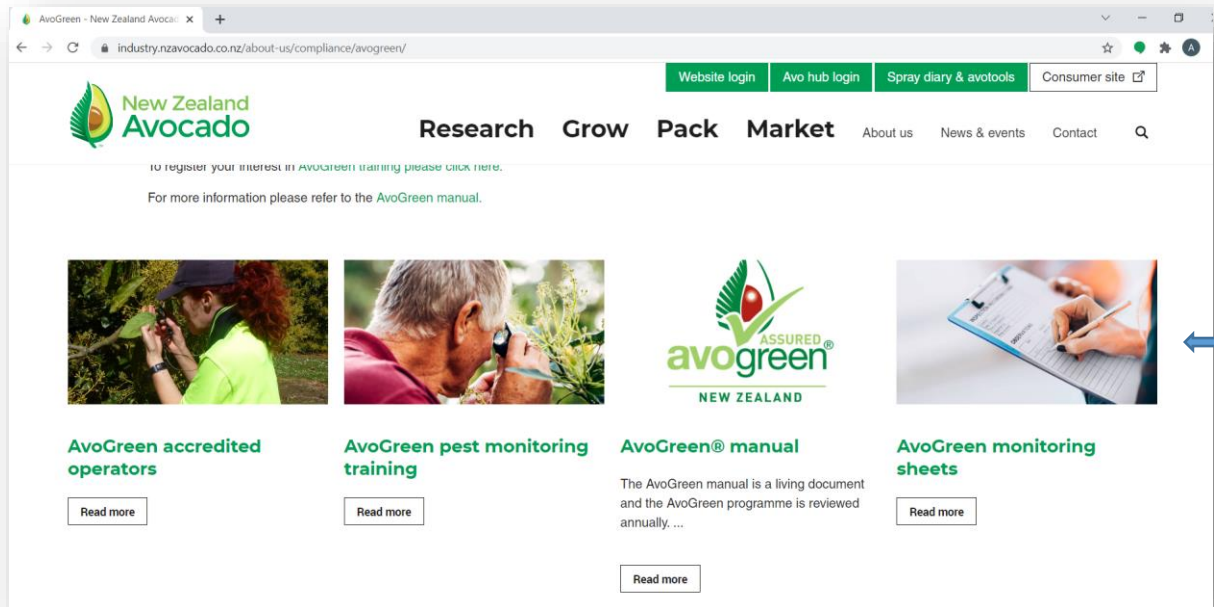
AvoGreen - New Zealand Avocado ×

industry.nzavocado.co.nz/about-us/compliance/avogreen/

Website login | Avo hub login | Spray diary & avotools | Consumer site

New Zealand Avocado

Research Grow Pack Market About us News & events Contact

To register your interest in AvoGreen training please click here.

For more information please refer to the AvoGreen manual.

ASSURED avogreen® NEW ZEALAND

AvoGreen accredited operators

Read more

AvoGreen pest monitoring training

Read more

AvoGreen® manual

The AvoGreen manual is a living document and the AvoGreen programme is reviewed annually. ...

Read more

AvoGreen monitoring sheets

Read more